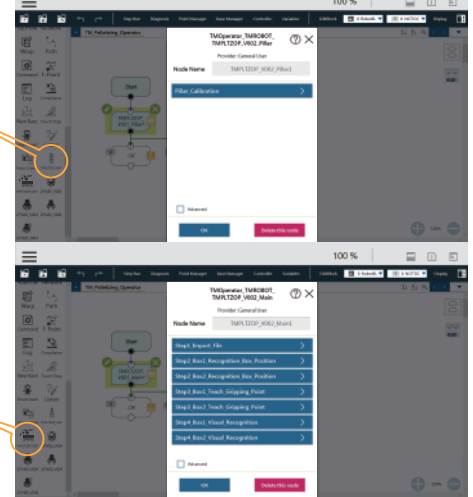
100 %

TM_Palletizing_Operator

TMOperator_TMROBOT_TMPLTZOP_V002_Pillar

Provider: General User

Node Name TMPLTZOP_V002_Pillar1

Pillar_Calibration

Advanced

OK

Delete this node

100 %

TM_Palletizing_Operator

TMOperator_TMROBOT_TMPLTZOP_V002_Main

Provider: General User

Node Name TMPLTZOP_V002_Main1

Step1_Import_File

Step2_Box1_Recognition_Box_Position

Step2_Box2_Recognition_Box_Position

Step3_Box1_Teach_Gripping_Point

Step3_Box2_Teach_Gripping_Point

Step4_Box1_Visual_Recognition

Step4_Box2_Visual_Recognition

Advanced

OK

Delete this node